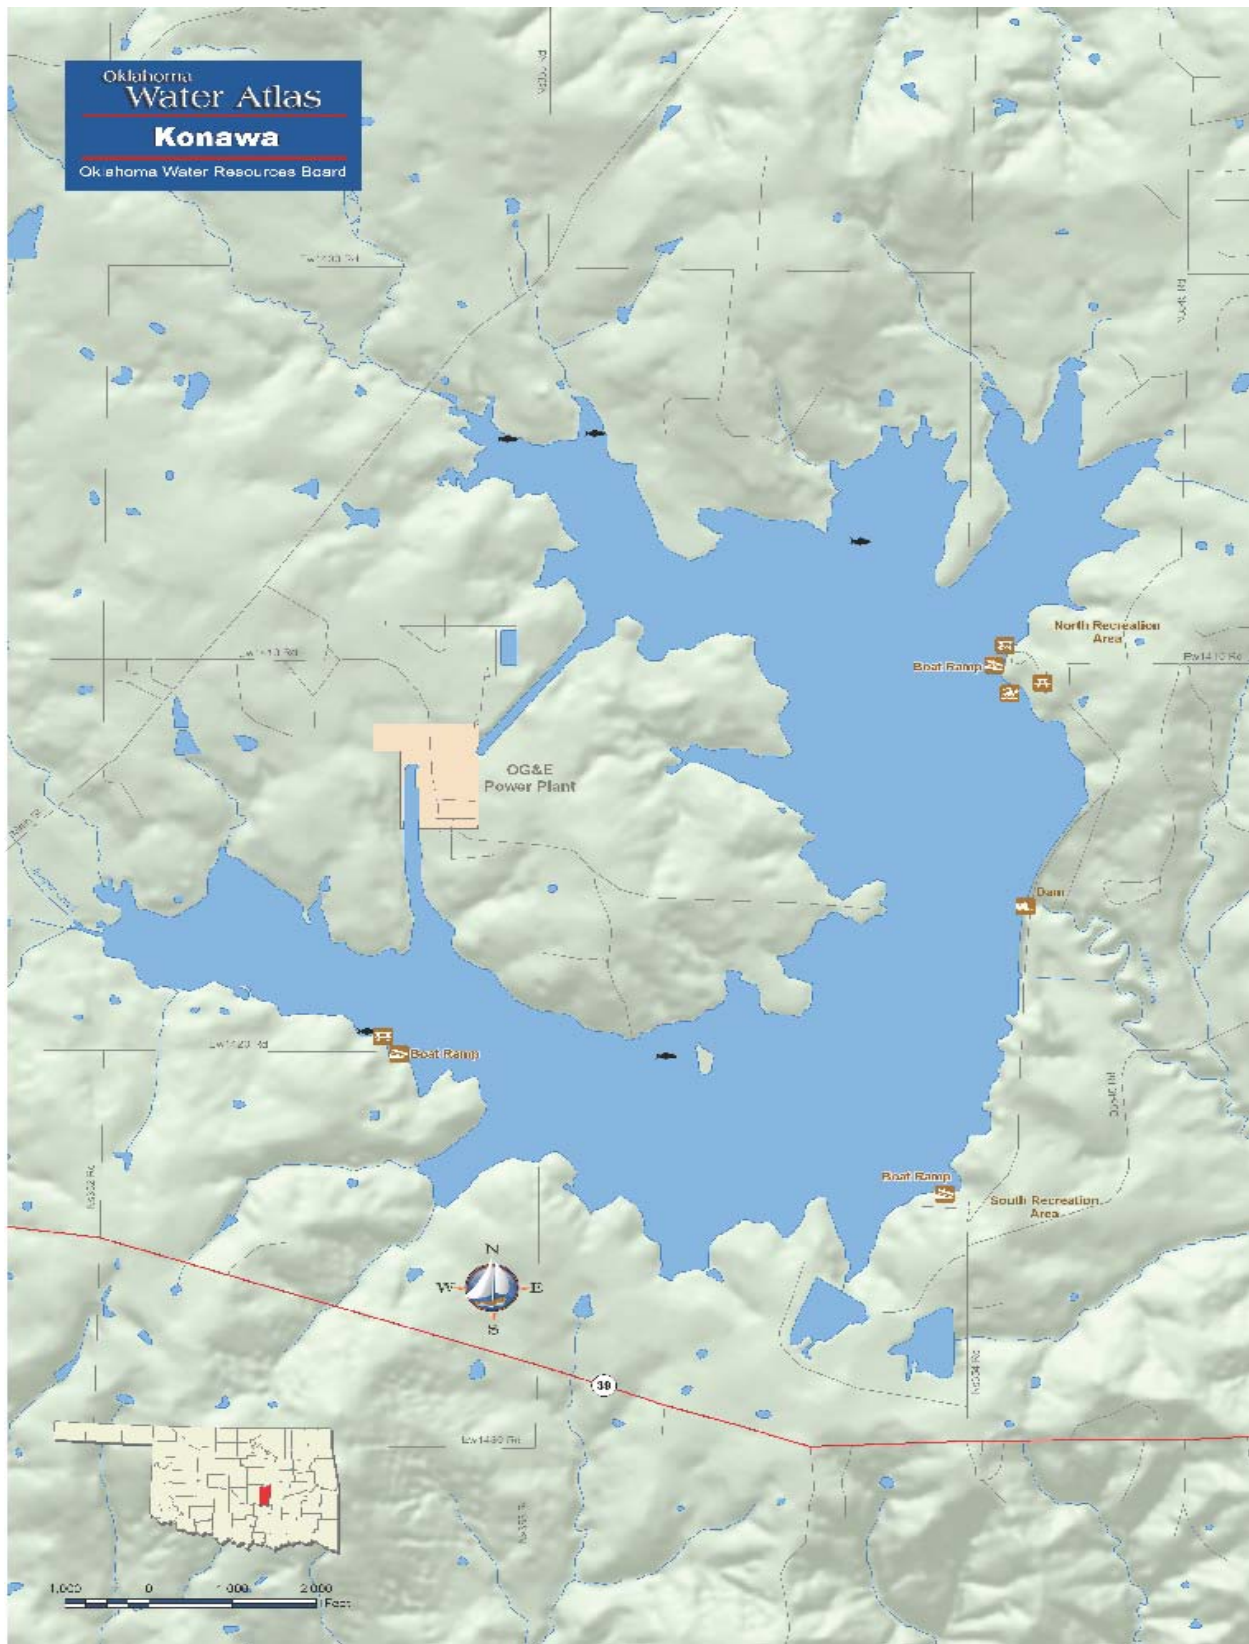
Oklahoma
Water Atlas
Konawa
Oklahoma Water Resources Board

Ew1400 Rd

Ew1410 Rd

North Recreation Area

Boat Ramp

Ew1410 Rd

OG&E Power Plant

Dam

Ew1420 Rd

Boat Ramp

Boat Ramp

South Recreation Area

N
W
E
S

39

Ew1430 Rd

1,000 0 1,000 2,000 Feet